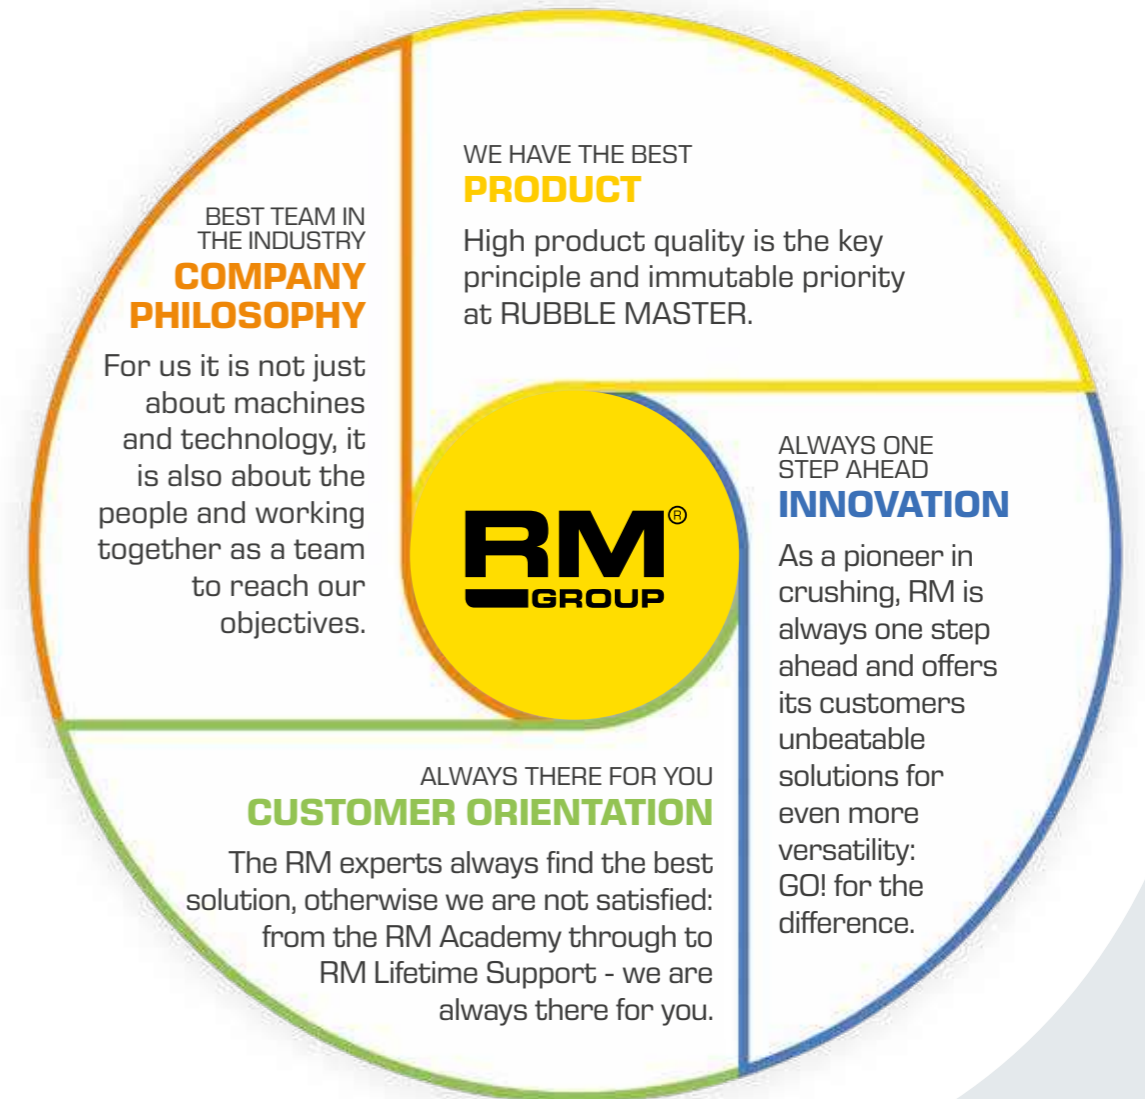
WE HAVE THE BEST
PRODUCT

High product quality is the key principle and immutable priority at RUBBLE MASTER.

BEST TEAM IN THE INDUSTRY
COMPANY PHILOSOPHY

For us it is not just about machines and technology, it is also about the people and working together as a team to reach our objectives.

RM® GROUP

ALWAYS ONE STEP AHEAD
INNOVATION

As a pioneer in crushing, RM is always one step ahead and offers its customers unbeatable solutions for even more versatility: GO! for the difference.

ALWAYS THERE FOR YOU
CUSTOMER ORIENTATION

The RM experts always find the best solution, otherwise we are not satisfied: from the RM Academy through to RM Lifetime Support - we are always there for you.